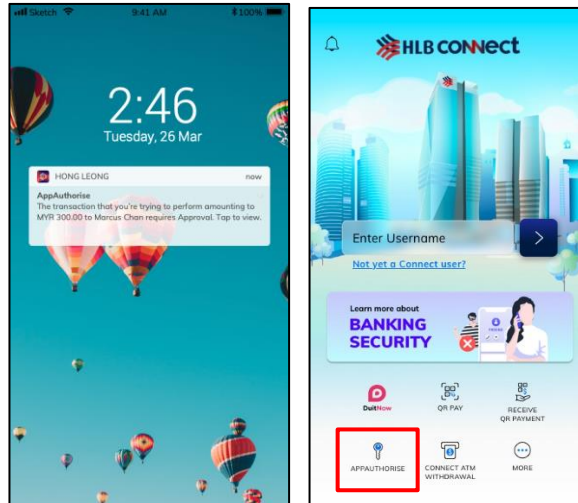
Sketch 9:41 AM 100%

2:46
Tuesday, 26 Mar

HONG LEONG now
AppAuthorise
The transaction that you're trying to perform amounting to MYR 300.00 to Marcus Chan requires Approval. Tap to view.

HLB CONNECT

Enter Username
Not yet a Connect user?

Learn more about
BANKING SECURITY

DuitNow
QR PAY
RECEIVE QR PAYMENT
APPAUTHORISE
CONNECT ATM WITHDRAWAL
MORE